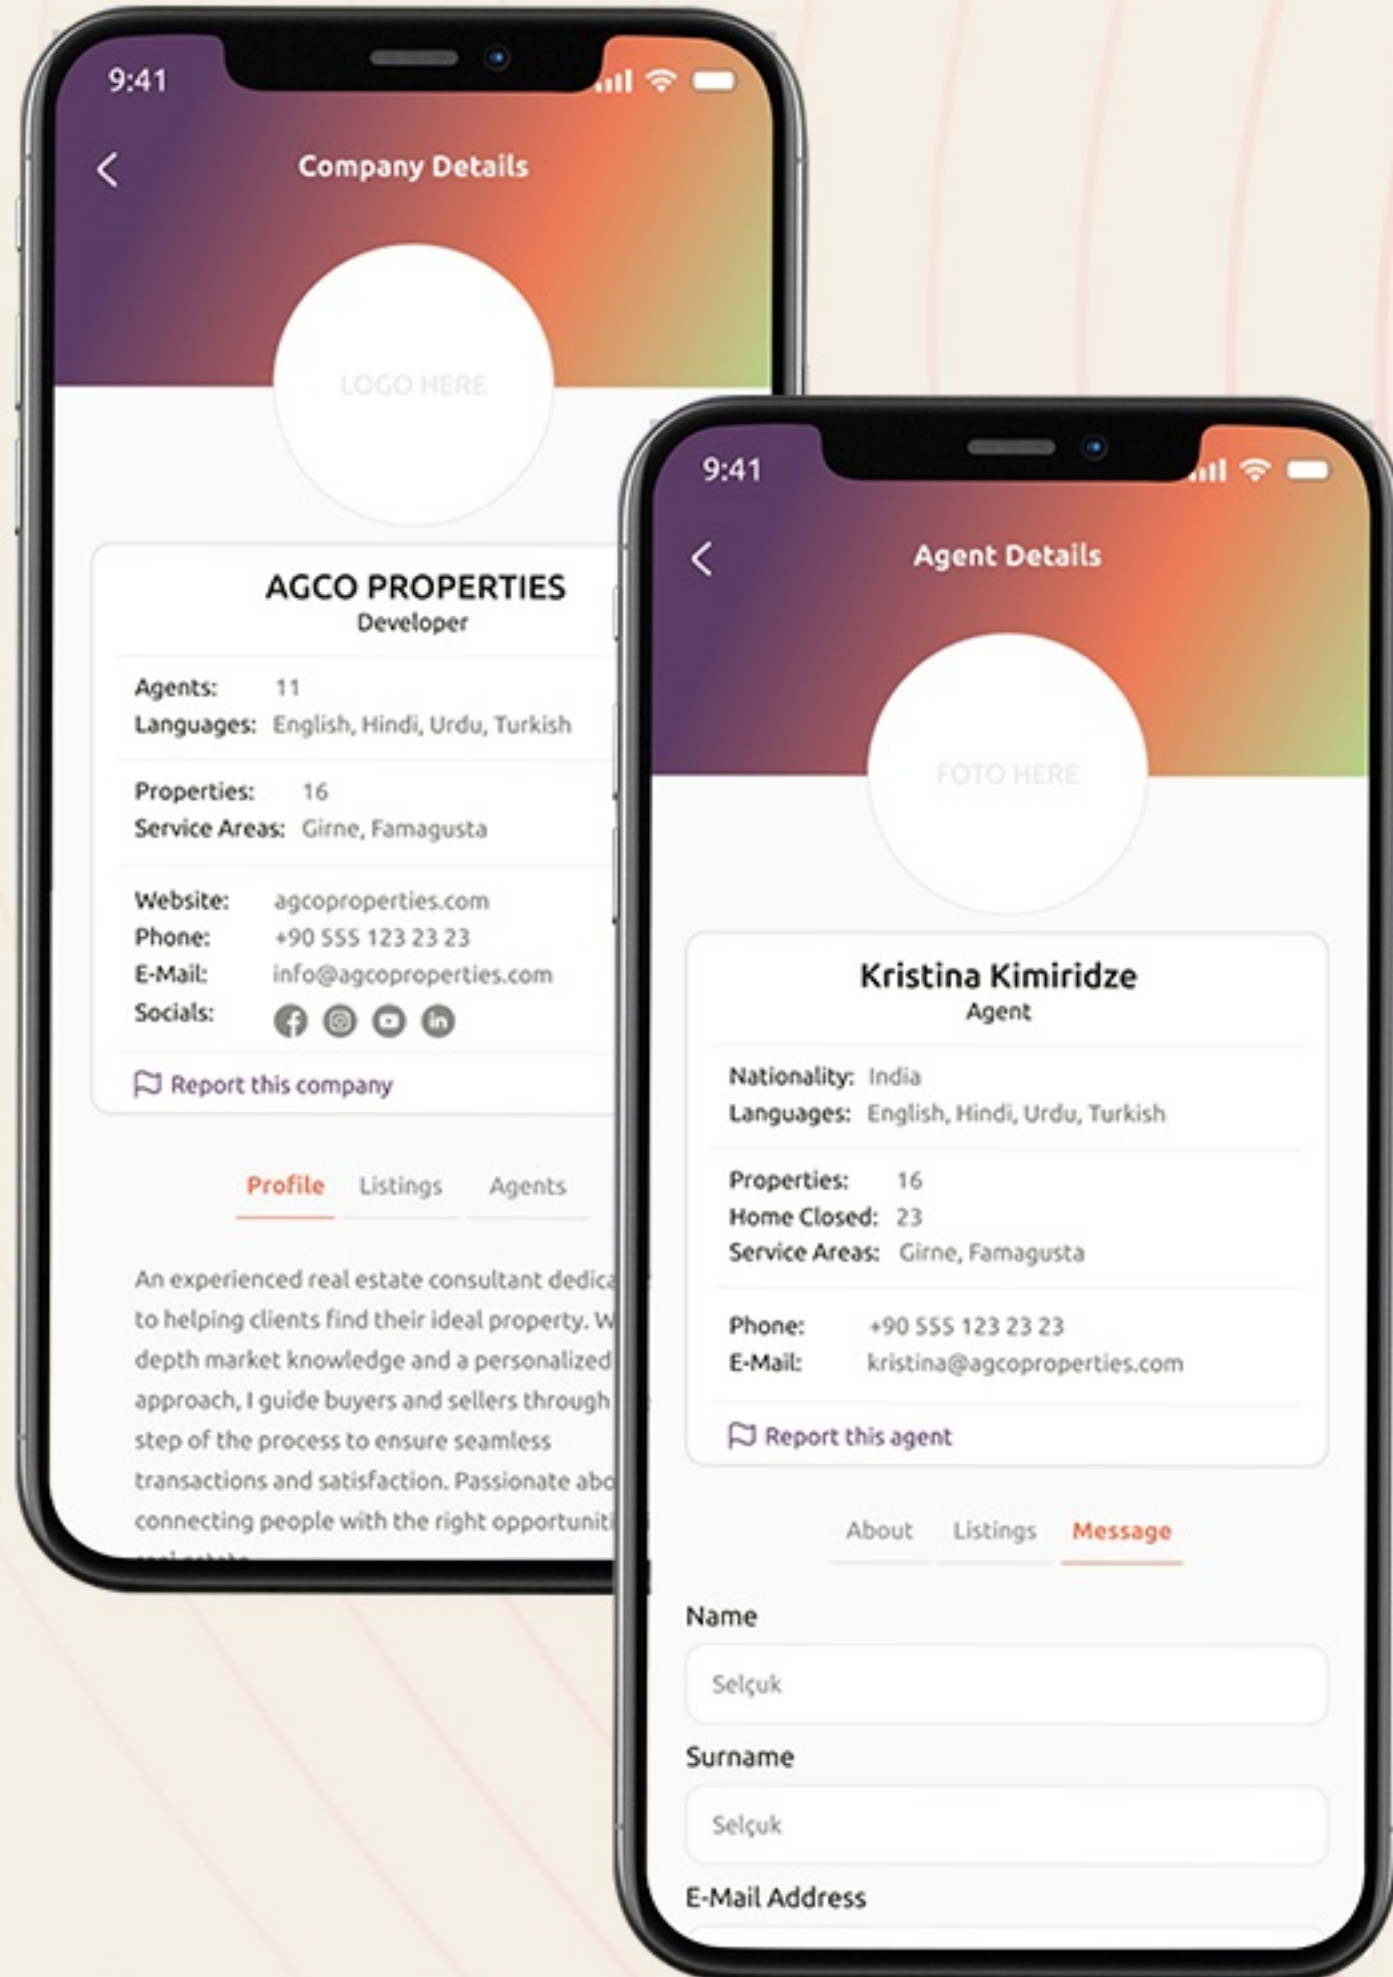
9:41

Company Details

LOGO HERE

AGCO PROPERTIES
Developer

Agents: 11
Languages: English, Hindi, Urdu, Turkish

Properties: 16
Service Areas: Girne, Famagusta

Website: agcoproperties.com
Phone: +90 555 123 23 23
E-Mail: info@agcoproperties.com
Socials:

Report this company

Profile Listings Agents

An experienced real estate consultant dedica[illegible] to helping clients find their ideal property. W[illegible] depth market knowledge and a personalized approach, I guide buyers and sellers through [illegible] step of the process to ensure seamless transactions and satisfaction. Passionate abo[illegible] connecting people with the right opportuniti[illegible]

9:41

Agent Details

FOTO HERE

Kristina Kimiridze
Agent

Nationality: India
Languages: English, Hindi, Urdu, Turkish

Properties: 16
Home Closed: 23
Service Areas: Girne, Famagusta

Phone: +90 555 123 23 23
E-Mail: kristina@agcoproperties.com

Report this agent

About Listings Message

Name
Selçuk

Surname
Selçuk

E-Mail Address